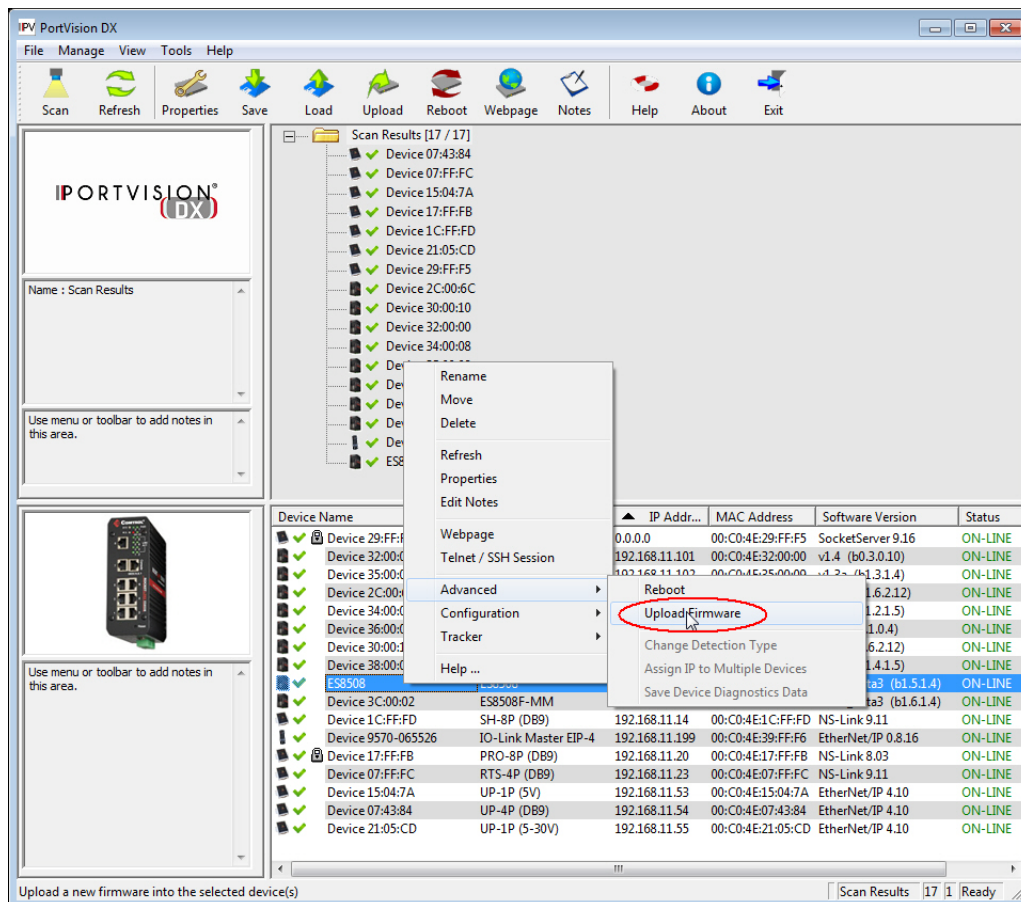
PortVision DX

File Manage View Tools Help

Scan Refresh Properties Save Load Upload Reboot Webpage Notes Help About Exit

PORTVISION DX

Name : Scan Results

Use menu or toolbar to add notes in this area.

Scan Results [17 / 17]
Device 07:43:84
Device 07:FF:FC
Device 15:04:7A
Device 17:FF:FB
Device 1C:FF:FD
Device 21:05:CD
Device 29:FF:F5
Device 2C:00:6C
Device 30:00:10
Device 32:00:00
Device 34:00:08
Devi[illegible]
Dev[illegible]
Dev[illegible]
Dev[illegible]
Dev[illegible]
ES8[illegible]

Rename
Move
Delete
Refresh
Properties
Edit Notes
Webpage
Telnet / SSH Session
Advanced
Configuration
Tracker
Help ...

Reboot
Upload Firmware
Change Detection Type
Assign IP to Multiple Devices
Save Device Diagnostics Data

Use menu or toolbar to add notes in this area.

| Device Name | | IP Addr... | MAC Address | Software Version | Status |
|---|---|---|---|---|---|
| Device 29:FF:F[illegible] | | 0.0.0.0 | 00:C0:4E:29:FF:F5 | SocketServer 9.16 | ON-LINE |
| Device 32:00:0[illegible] | | 192.168.11.101 | 00:C0:4E:32:00:00 | v1.4 (b0.3.0.10) | ON-LINE |
| Device 35:00:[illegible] | | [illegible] | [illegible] | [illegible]1.3.1.4) | ON-LINE |
| Device 2C:00:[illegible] | | | | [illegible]1.6.2.12) | ON-LINE |
| Device 34:00:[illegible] | | | | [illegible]1.2.1.5) | ON-LINE |
| Device 36:00:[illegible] | | | | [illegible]1.0.4) | ON-LINE |
| Device 30:00:1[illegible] | | | | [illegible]6.2.12) | ON-LINE |
| Device 38:00:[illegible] | | | | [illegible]1.4.1.5) | ON-LINE |
| ES8508 | ES8508 | | | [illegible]a3 (b1.5.1.4) | ON-LINE |
| Device 3C:00:02 | ES8508F-MM | | | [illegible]a3 (b1.6.1.4) | ON-LINE |
| Device 1C:FF:FD | SH-8P (DB9) | 192.168.11.14 | 00:C0:4E:1C:FF:FD | NS-Link 9.11 | ON-LINE |
| Device 9570-065526 | IO-Link Master EIP-4 | 192.168.11.199 | 00:C0:4E:39:FF:F6 | EtherNet/IP 0.8.16 | ON-LINE |
| Device 17:FF:FB | PRO-8P (DB9) | 192.168.11.20 | 00:C0:4E:17:FF:FB | NS-Link 8.03 | ON-LINE |
| Device 07:FF:FC | RTS-4P (DB9) | 192.168.11.23 | 00:C0:4E:07:FF:FC | NS-Link 9.11 | ON-LINE |
| Device 15:04:7A | UP-1P (5V) | 192.168.11.53 | 00:C0:4E:15:04:7A | EtherNet/IP 4.10 | ON-LINE |
| Device 07:43:84 | UP-4P (DB9) | 192.168.11.54 | 00:C0:4E:07:43:84 | EtherNet/IP 4.10 | ON-LINE |
| Device 21:05:CD | UP-1P (5-30V) | 192.168.11.55 | 00:C0:4E:21:05:CD | EtherNet/IP 4.10 | ON-LINE |

Upload a new firmware into the selected device(s) | Scan Results | 17 | 1 | Ready